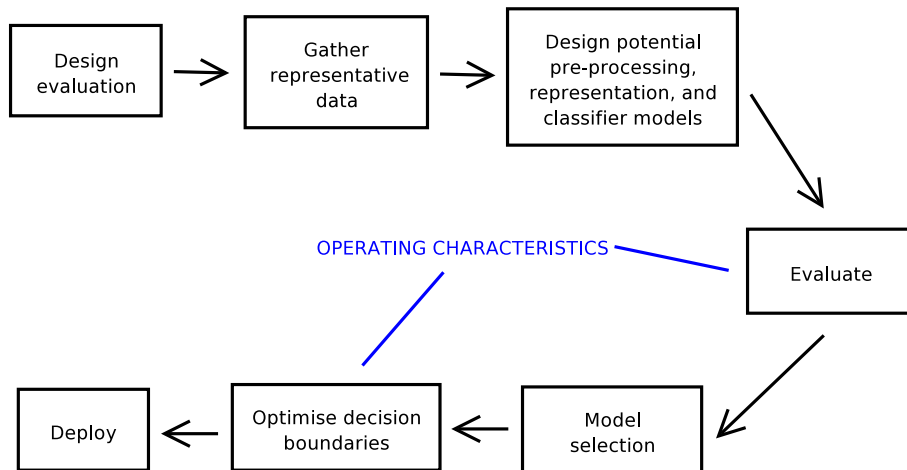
Design evaluation

Gather representative data

Design potential pre-processing, representation, and classifier models

Evaluate

OPERATING CHARACTERISTICS

Model selection

Optimise decision boundaries

Deploy